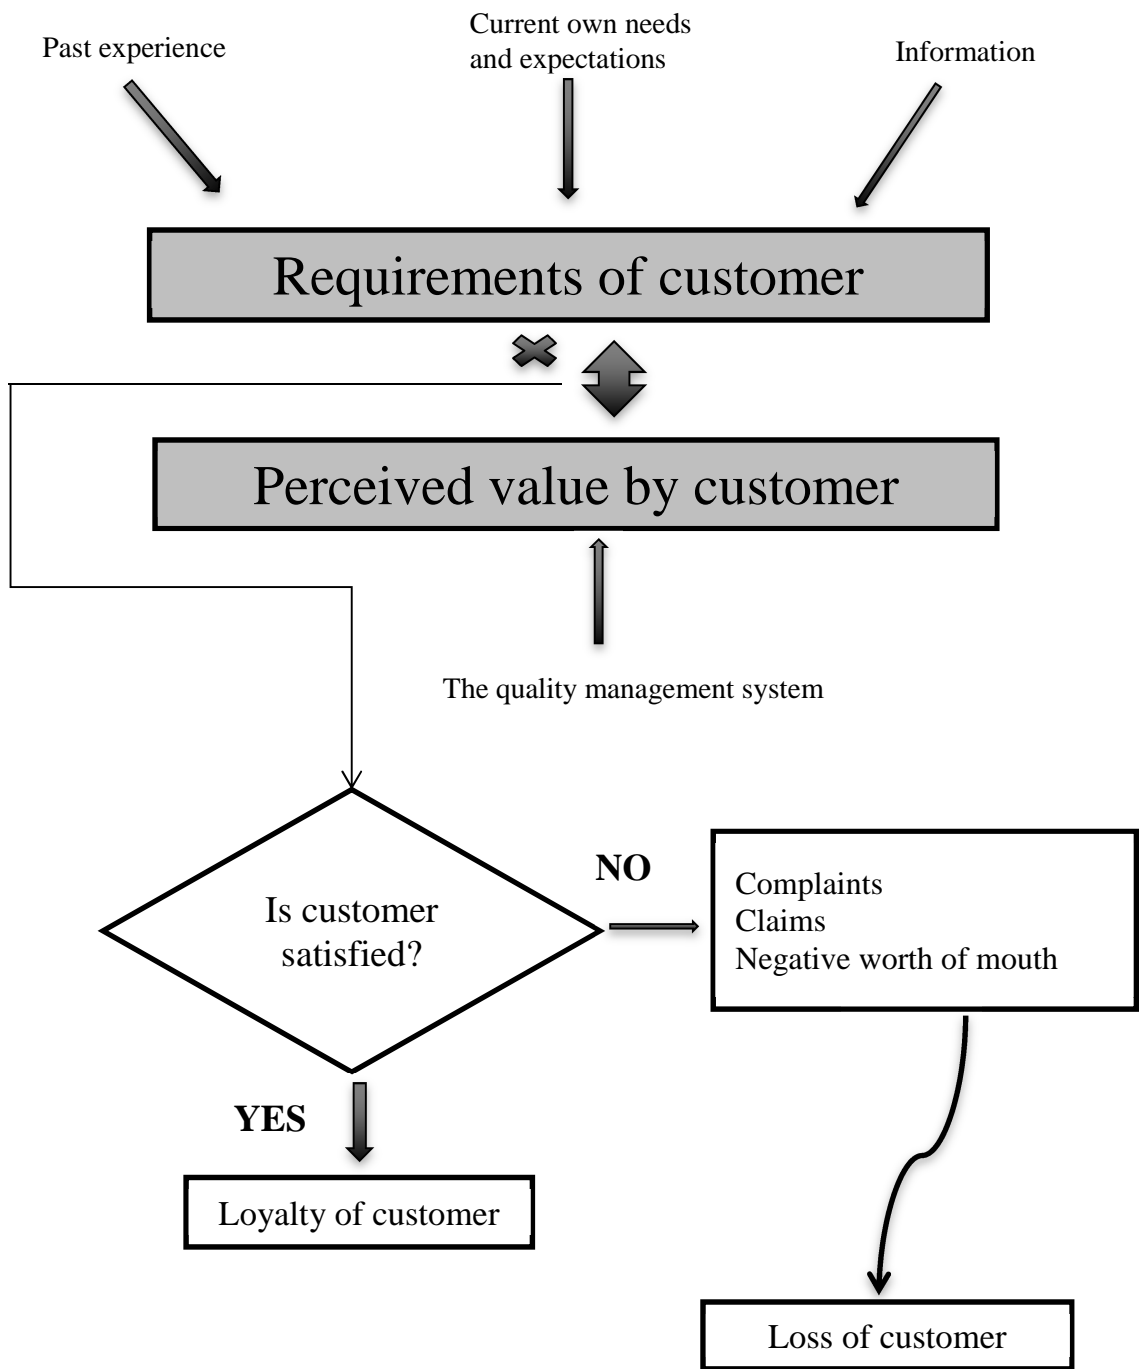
Past experience

Current own needs and expectations

Information

Requirements of customer

Perceived value by customer

The quality management system

Is customer satisfied?

NO

Complaints
Claims
Negative worth of mouth

YES

Loyalty of customer

Loss of customer